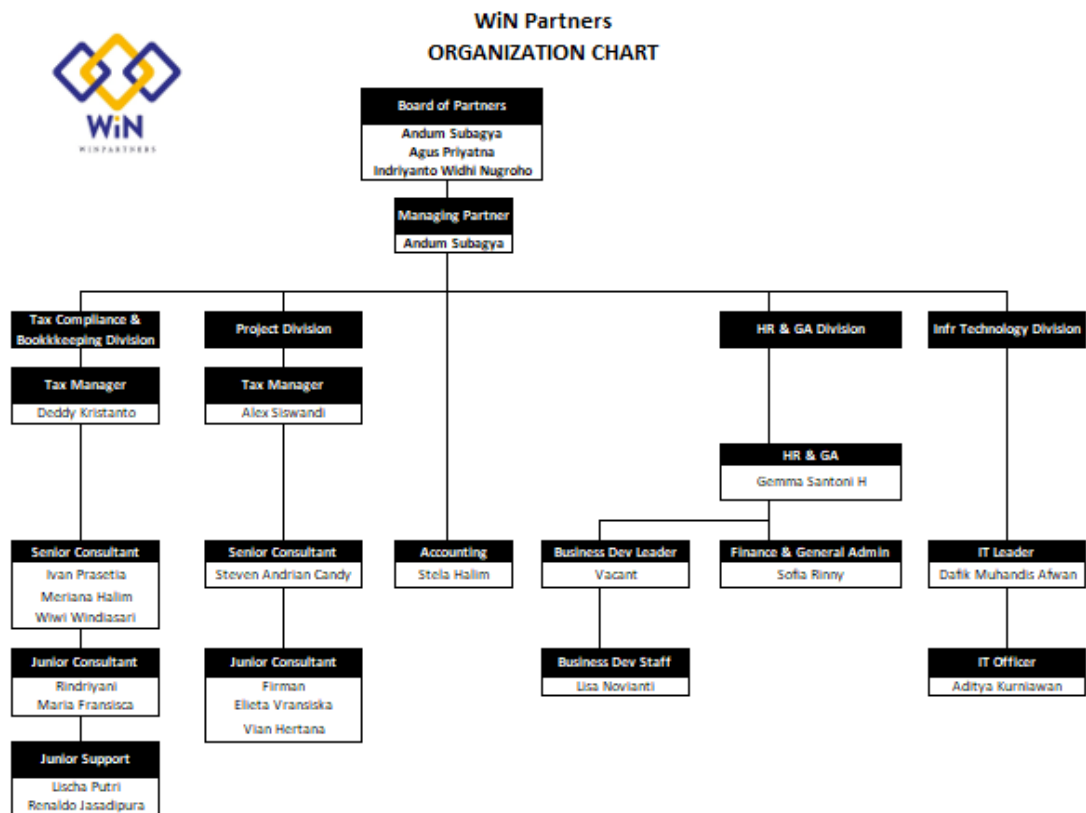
WiN Partners
ORGANIZATION CHART

WiN
WINPARTNERS

Board of Partners
Andum Subagya
Agus Priyatna
Indriyanto Widhi Nugroho

Managing Partner
Andum Subagya

Tax Compliance & Bookkkeeping Division

Tax Manager
Deddy Kristanto

Senior Consultant
Ivan Prasetia
Meriana Halim
Wiwi Windiasari

Junior Consultant
Rindriyani
Maria Fransisca

Junior Support
Lischa Putri
Renaldo Jasadipura

Project Division

Tax Manager
Alex Siswandi

Senior Consultant
Steven Andrian Candy

Junior Consultant
Firman
Elieta Vransiska
Vian Hertana

Accounting
Stela Halim

HR & GA Division

HR & GA
Gemma Santoni H

Business Dev Leader
Vacant

Business Dev Staff
Lisa Novianti

Finance & General Admin
Sofia Rinny

Infr Technology Division

IT Leader
Dafik Muhandis Afwan

IT Officer
Aditya Kurniawan